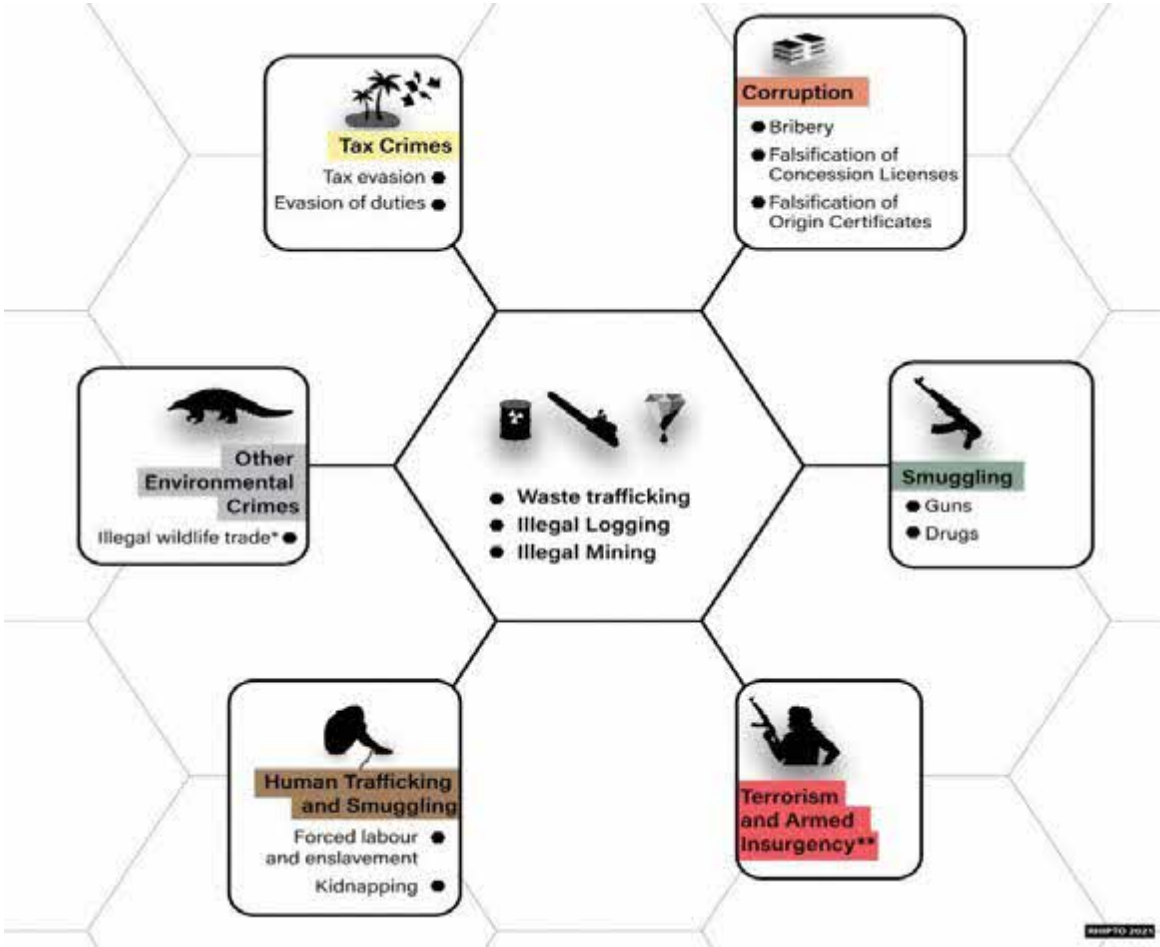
Tax Crimes
Tax evasion
Evasion of duties

Corruption
Bribery
Falsification of Concession Licenses
Falsification of Origin Certificates

Other Environmental Crimes
Illegal wildlife trade*

Waste trafficking
Illegal Logging
Illegal Mining

Smuggling
Guns
Drugs

Human Trafficking and Smuggling
Forced labour and enslavement
Kidnapping

Terrorism and Armed Insurgency**

RHIPTO 2021